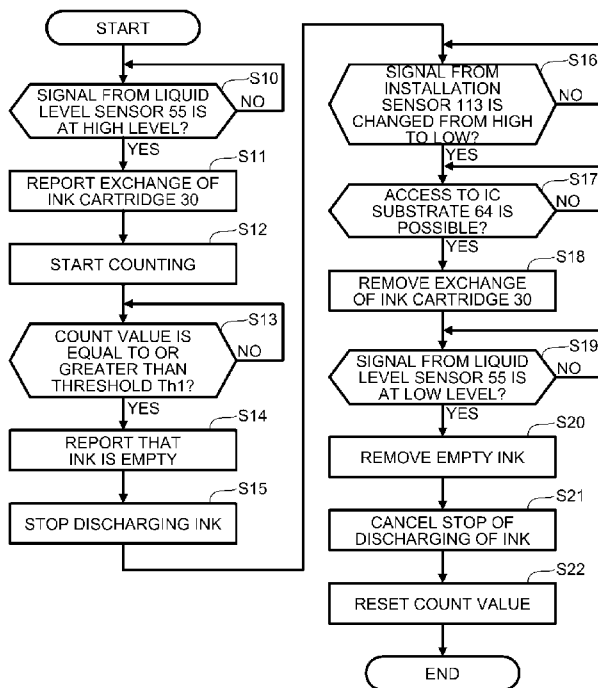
START

SIGNAL FROM LIQUID LEVEL SENSOR 55 IS AT HIGH LEVEL?
S10
NO
YES

REPORT EXCHANGE OF INK CARTRIDGE 30
S11

START COUNTING
S12

COUNT VALUE IS EQUAL TO OR GREATER THAN THRESHOLD Th1?
S13
NO
YES

REPORT THAT INK IS EMPTY
S14

STOP DISCHARGING INK
S15

SIGNAL FROM INSTALLATION SENSOR 113 IS CHANGED FROM HIGH TO LOW?
S16
NO
YES

ACCESS TO IC SUBSTRATE 64 IS POSSIBLE?
S17
NO
YES

REMOVE EXCHANGE OF INK CARTRIDGE 30
S18

SIGNAL FROM LIQUID LEVEL SENSOR 55 IS AT LOW LEVEL?
S19
NO
YES

REMOVE EMPTY INK
S20

CANCEL STOP OF DISCHARGING OF INK
S21

RESET COUNT VALUE
S22

END